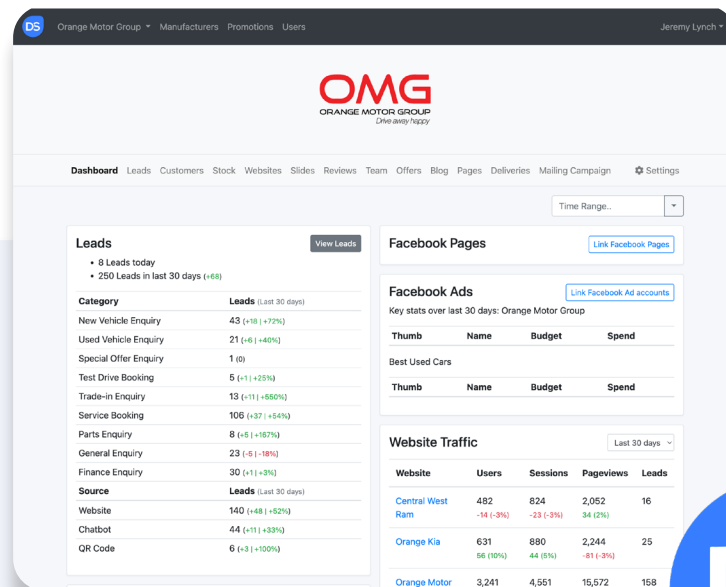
DS Orange Motor Group ▾ Manufacturers Promotions Users Jeremy Lynch ▾

OMG
ORANGE MOTOR GROUP
Drive away happy

Dashboard Leads Customers Stock Websites Slides Reviews Team Offers Blog Pages Deliveries Mailing Campaign Settings

Time Range..

Leads
View Leads
- 8 Leads today
- 250 Leads in last 30 days (+68)

| Category | Leads (Last 30 days) |
|---|---|
| New Vehicle Enquiry | 43 (+18 \| +72%) |
| Used Vehicle Enquiry | 21 (+6 \| +40%) |
| Special Offer Enquiry | 1 (0) |
| Test Drive Booking | 5 (+1 \| +25%) |
| Trade-in Enquiry | 13 (+11 \| +550%) |
| Service Booking | 106 (+37 \| +54%) |
| Parts Enquiry | 8 (+5 \| +167%) |
| General Enquiry | 23 (-5 \| -18%) |
| Finance Enquiry | 30 (+1 \| +3%) |
| Source | Leads (Last 30 days) |
| Website | 140 (+48 \| +52%) |
| Chatbot | 44 (+11 \| +33%) |
| QR Code | 6 (+3 \| +100%) |

Facebook Pages
Link Facebook Pages

Facebook Ads
Link Facebook Ad accounts
Key stats over last 30 days: Orange Motor Group

| Thumb | Name | Budget | Spend |
|---|---|---|---|
| Best Used Cars | | | |
| Thumb | Name | Budget | Spend |

Website Traffic
Last 30 days

| Website | Users | Sessions | Pageviews | Leads |
|---|---|---|---|---|
| Central West Ram | 482 -14 (-3%) | 824 -23 (-3%) | 2,052 34 (2%) | 16 |
| Orange Kia | 631 56 (10%) | 880 44 (5%) | 2,244 -81 (-3%) | 25 |
| Orange Motor | 3,241 | 4,551 | 15,572 | 158 |